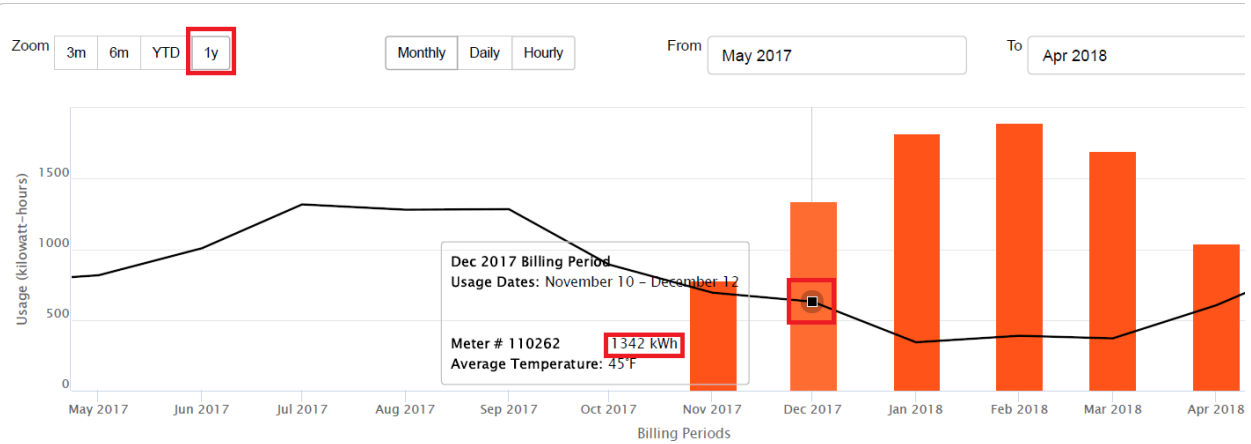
Zoom 3m 6m YTD 1y

Monthly Daily Hourly

From May 2017

To Apr 2018

Usage (kilowatt-hours)

1500

1000

500

0

Dec 2017 Billing Period
Usage Dates: November 10 – December 12

Meter # 110262 1342 kWh
Average Temperature: 45°F

May 2017 Jun 2017 Jul 2017 Aug 2017 Sep 2017 Oct 2017 Nov 2017 Dec 2017 Jan 2018 Feb 2018 Mar 2018 Apr 2018

Billing Periods